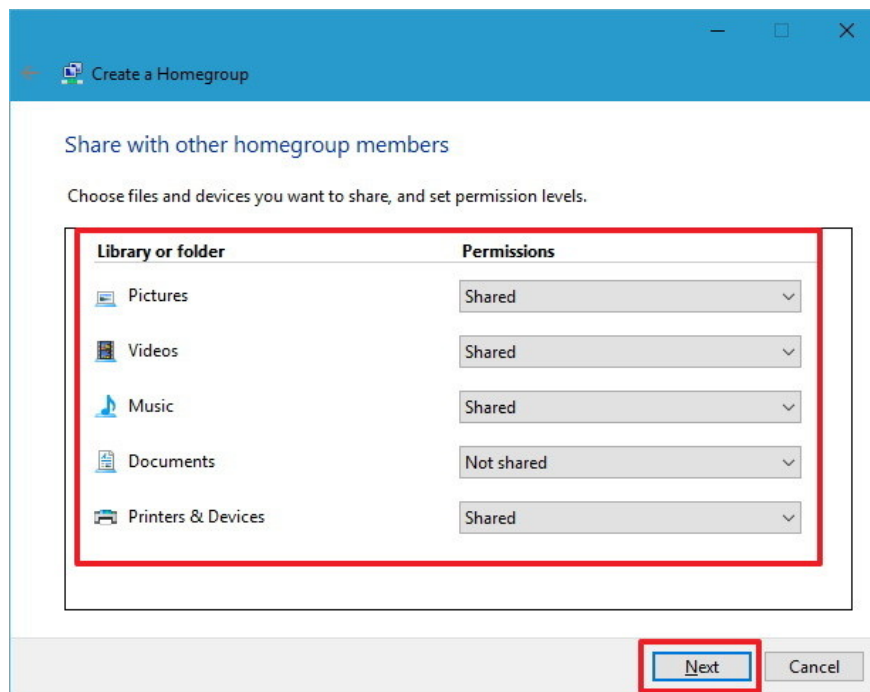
Create a Homegroup

Share with other homegroup members

Choose files and devices you want to share, and set permission levels.

| Library or folder | Permissions |
|---|---|
| Pictures | Shared |
| Videos | Shared |
| Music | Shared |
| Documents | Not shared |
| Printers & Devices | Shared |

Next Cancel